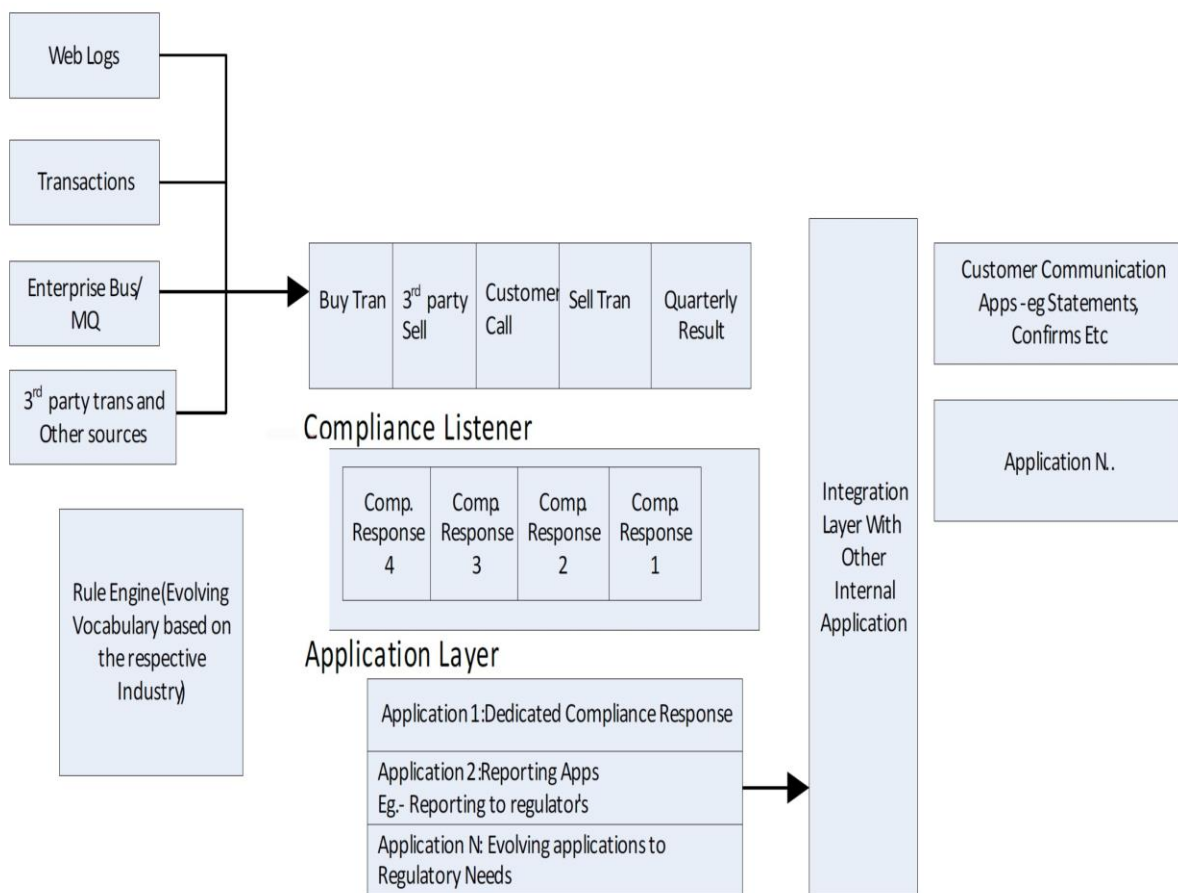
Web Logs

Transactions

Enterprise Bus/ MQ

3$^{rd}$ party trans and Other sources

| Buy Tran | 3$^{rd}$ party Sell | Customer Call | Sell Tran | Quarterly Result |
|---|---|---|---|---|

Compliance Listener

| Comp. Response 4 | Comp. Response 3 | Comp. Response 2 | Comp. Response 1 |
|---|---|---|---|

Rule Engine(Evolving Vocabulary based on the respective Industry)

Application Layer

Application 1:Dedicated Compliance Response

Application 2:Reporting Apps
Eg.- Reporting to regulator's

Application N: Evolving applications to Regulatory Needs

Integration Layer With Other Internal Application

Customer Communication Apps -eg Statements, Confirms Etc

Application N..